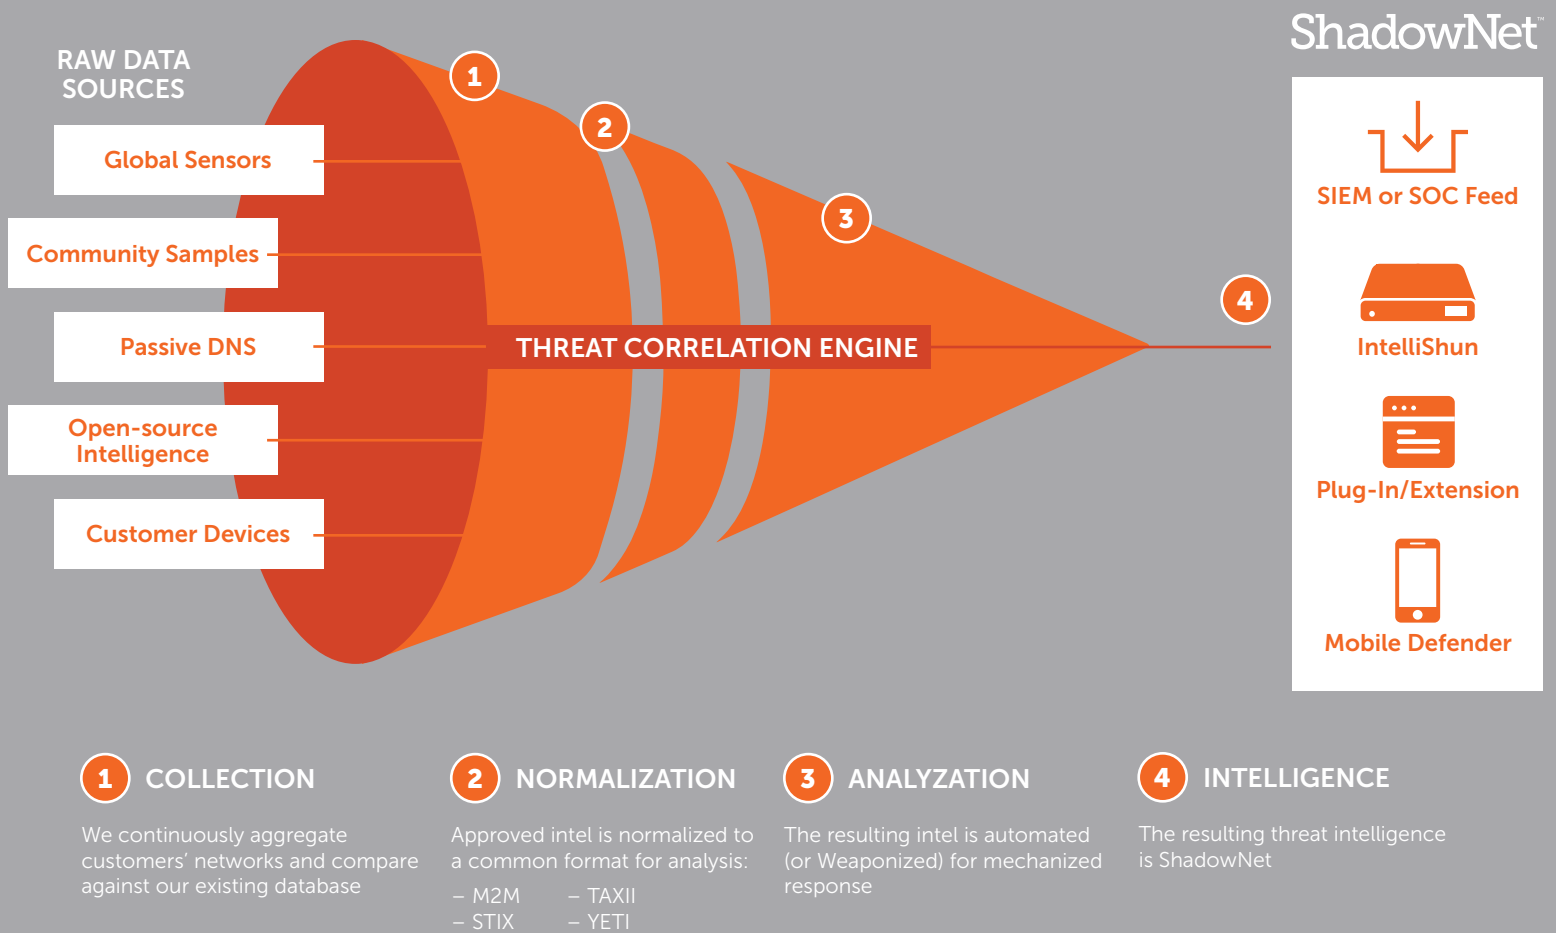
ShadowNet™

RAW DATA SOURCES

Global Sensors

Community Samples

Passive DNS

Open-source Intelligence

Customer Devices

1

2

3

THREAT CORRELATION ENGINE

4

SIEM or SOC Feed

IntelliShun

Plug-In/Extension

Mobile Defender

1 COLLECTION

We continuously aggregate customers' networks and compare against our existing database

2 NORMALIZATION

Approved intel is normalized to a common format for analysis:

– M2M – TAXII
– STIX – YETI

3 ANALYZATION

The resulting intel is automated (or Weaponized) for mechanized response

4 INTELLIGENCE

The resulting threat intelligence is ShadowNet